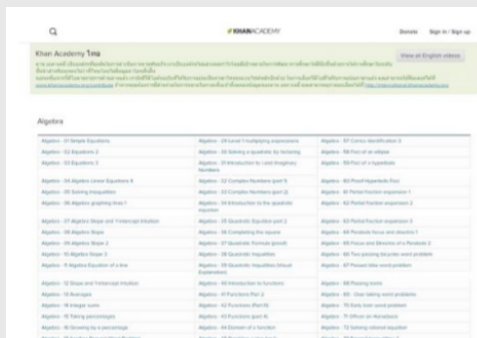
KHANACADEMY

Donate Sign in / Sign up

Khan Academy ไทย

View all English videos

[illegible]

Algebra

| | | |
|---|---|---|
| Algebra - 01 Simple Equations | Algebra - 29 Level 1 multiplying expressions | Algebra - 57 Conics identification 3 |
| Algebra - 02 Equations 2 | Algebra - 30 Solving a quadratic by factoring | Algebra - 58 Foci of an ellipse |
| Algebra - 03 Equations 3 | Algebra - 31 Introduction to i and Imaginary Numbers | Algebra - 59 Foci of a hyperbola |
| Algebra - 04 Algebra Linear Equations 4 | Algebra - 32 Complex Numbers (part 1) | Algebra - 60 Proof Hyperbola Foci |
| Algebra - 05 Solving Inequalities | Algebra - 33 Complex Numbers (part 2) | Algebra - 61 Partial fraction expansion 1 |
| Algebra - 06 Algebra: graphing lines 1 | Algebra - 34 Introduction to the quadratic equation | Algebra - 62 Partial fraction expansion 2 |
| Algebra - 07 Algebra: Slope and Y-intercept intuition | Algebra - 35 Quadratic Equation part 2 | Algebra - 63 Partial fraction expansion 3 |
| Algebra - 08 Algebra: Slope | Algebra - 36 Completing the square | Algebra - 64 Parabola focus and directrix 1 |
| Algebra - 09 Algebra: Slope 2 | Algebra - 37 Quadratic Formula (proof) | Algebra - 65 Focus and Directrix of a Parabola 2 |
| Algebra - 10 Algebra: Slope 3 | Algebra - 38 Quadratic Inequalities | Algebra - 66 Two passing bicycles word problem |
| Algebra - 11 Algebra: Equation of a line | Algebra - 39 Quadratic Inequalities (Visual Explanation) | Algebra - 67 Passed bike word problem |
| Algebra - 12 Slope and Y-intercept intuition | Algebra - 40 Introduction to functions | Algebra - 68 Passing trains |
| Algebra - 13 Averages | Algebra - 41 Functions Part 2 | Algebra - 69 - Overtaking word problem |
| Algebra - 14 Integer sums | Algebra - 42 Functions (Part III) | Algebra - 70 Early train word problem |
| Algebra - 15 Taking percentages | Algebra - 43 Functions (part 4) | Algebra - 71 Officer on Horseback |
| Algebra - 16 Growing by a percentage | Algebra - 44 Domain of a function | Algebra - 72 Solving rational equation |